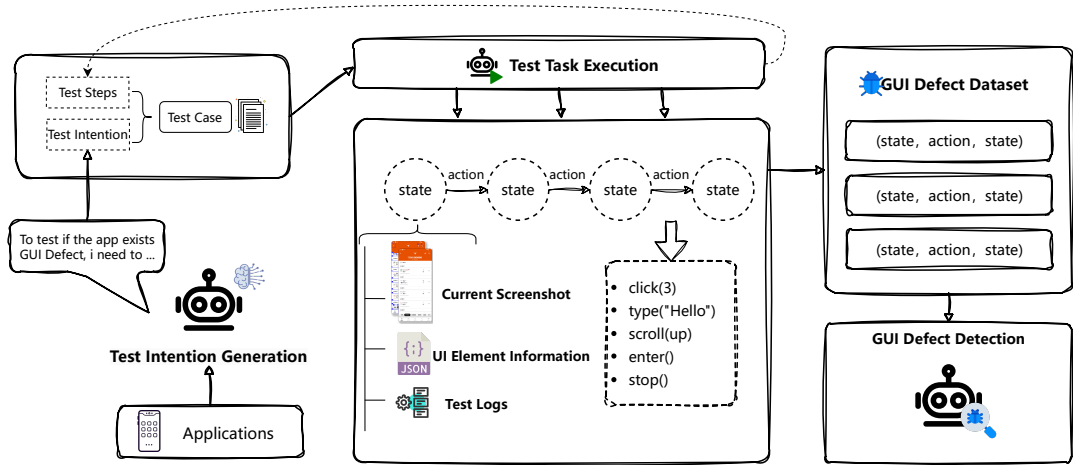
Test Steps

Test Intention

Test Case

To test if the app exists GUI Defect, i need to ...

Test Intention Generation

Applications

Test Task Execution

state

action

state

action

state

action

state

Current Screenshot

{;}
JSON

UI Element Information

Test Logs

- click(3)
- type("Hello")
- scroll(up)
- enter()
- stop()

GUI Defect Dataset

(state, action, state)

(state, action, state)

(state, action, state)

GUI Defect Detection